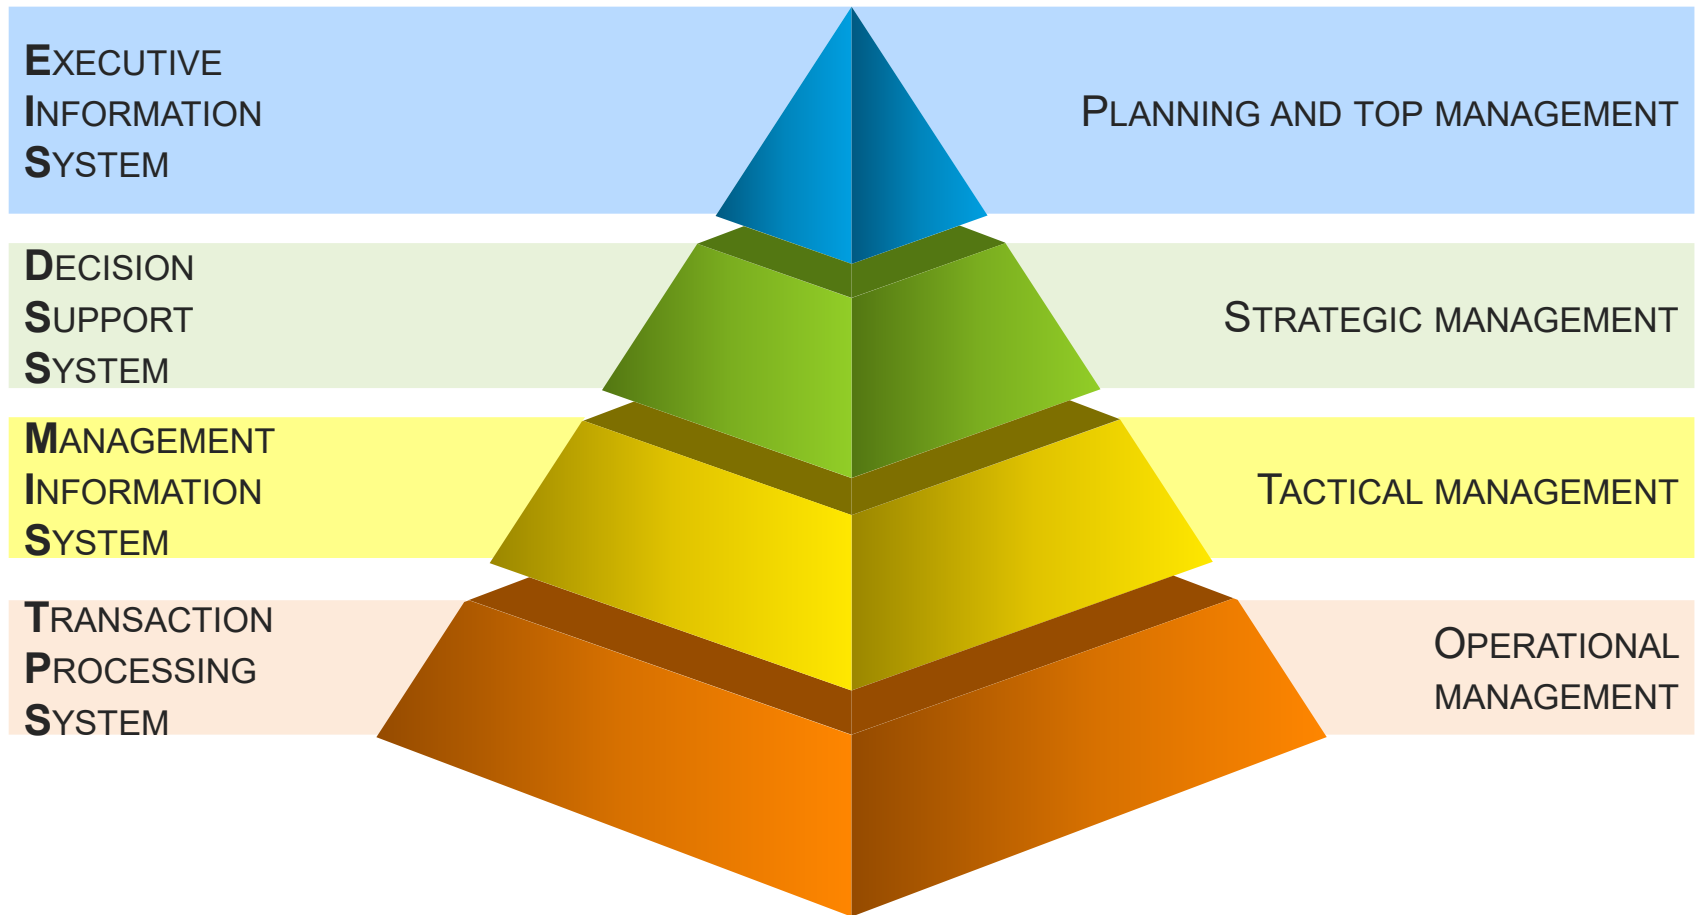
EXECUTIVE INFORMATION SYSTEM

PLANNING AND TOP MANAGEMENT

DECISION SUPPORT SYSTEM

STRATEGIC MANAGEMENT

MANAGEMENT INFORMATION SYSTEM

TACTICAL MANAGEMENT

TRANSACTION PROCESSING SYSTEM

OPERATIONAL MANAGEMENT